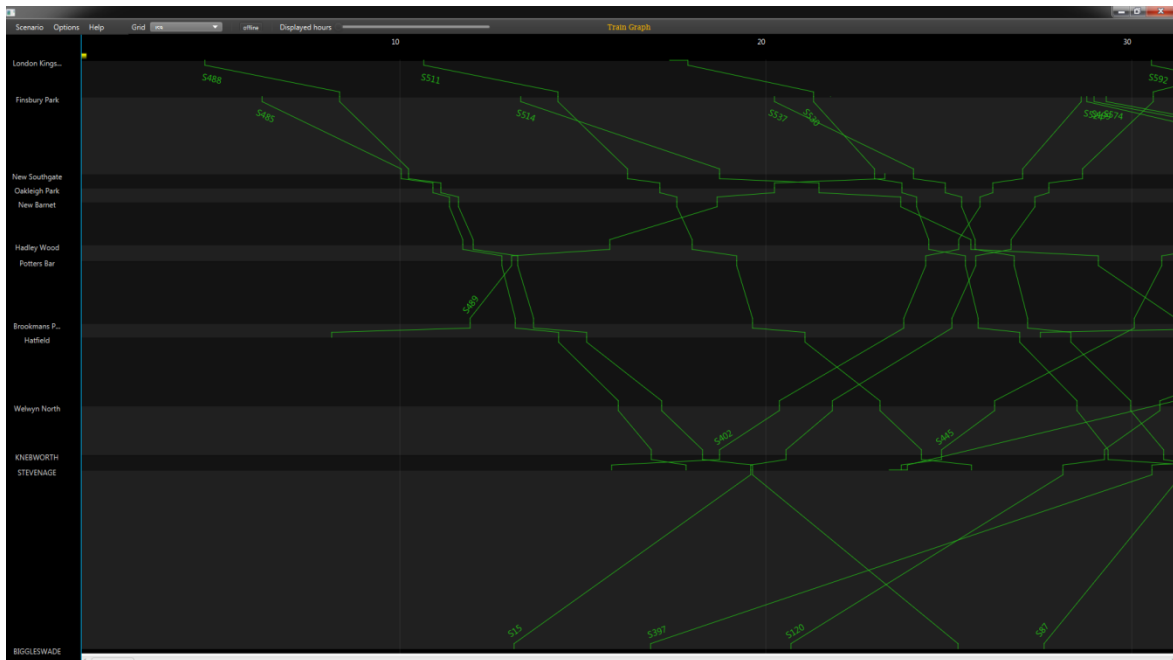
Scenario Options Help Grid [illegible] offline Displayed hours Train Graph

10 20 30

London Kings...
Finsbury Park
New Southgate
Oakleigh Park
New Barnet
Hadley Wood
Potters Bar
Brookmans P...
Hatfield
Welwyn North
KNEBWORTH
STEVENAGE
BIGGLESWADE

S488 S511 S592
S485 S514 S537 S540 S574
S469
S402 S445
S15 S397 S120 S87